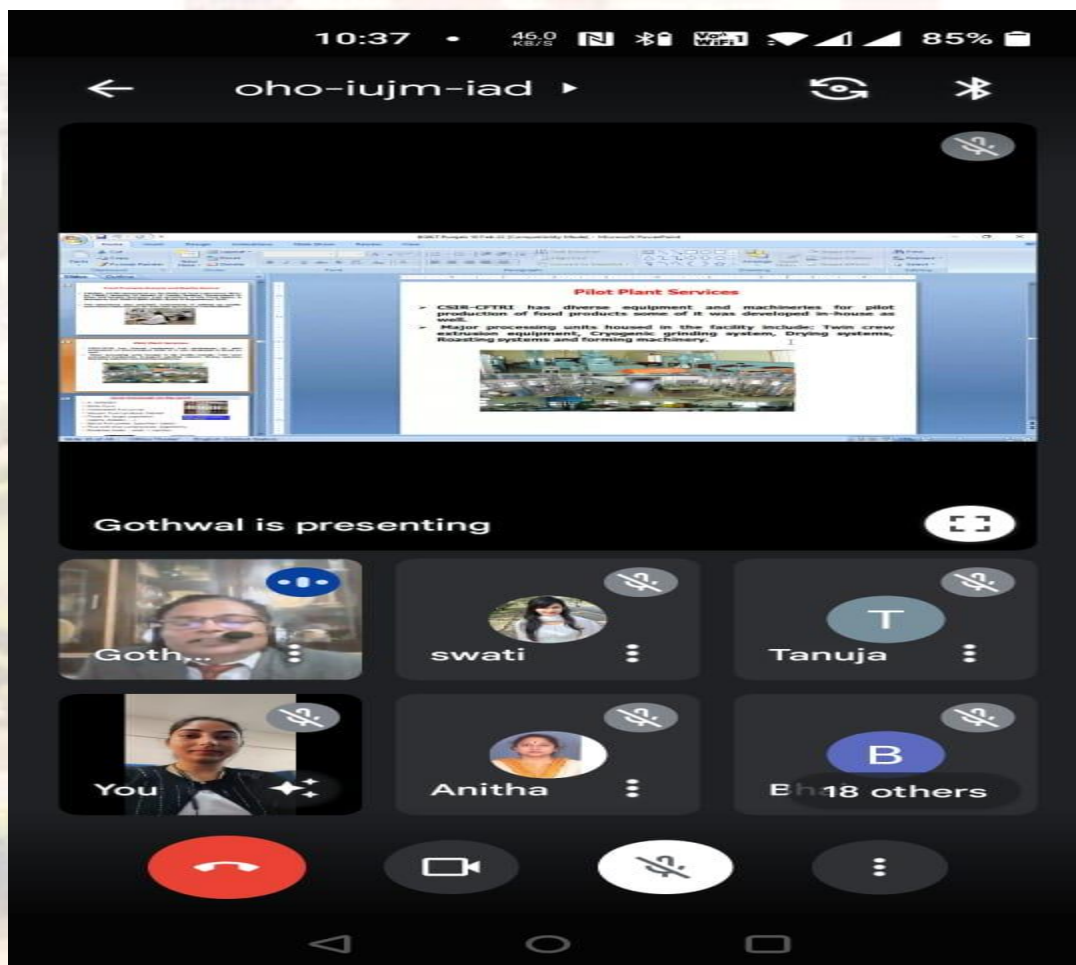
10:37 • 46.0 KB/S Vo WiFi 85%

oho-iujm-iad ▸

Pilot Plant Services

➢ CSIR-CFTRI has diverse equipment and machineries for pilot production of food products some of it was developed in-house as well.

➢ Major processing units housed in the facility include: Twin crew extrusion equipment, Cryogenic grinding system, Drying systems, Roasting systems and forming machinery.

Gothwal is presenting

Goth...

swati

T

Tanuja

You

Anitha

B

Bh 18 others